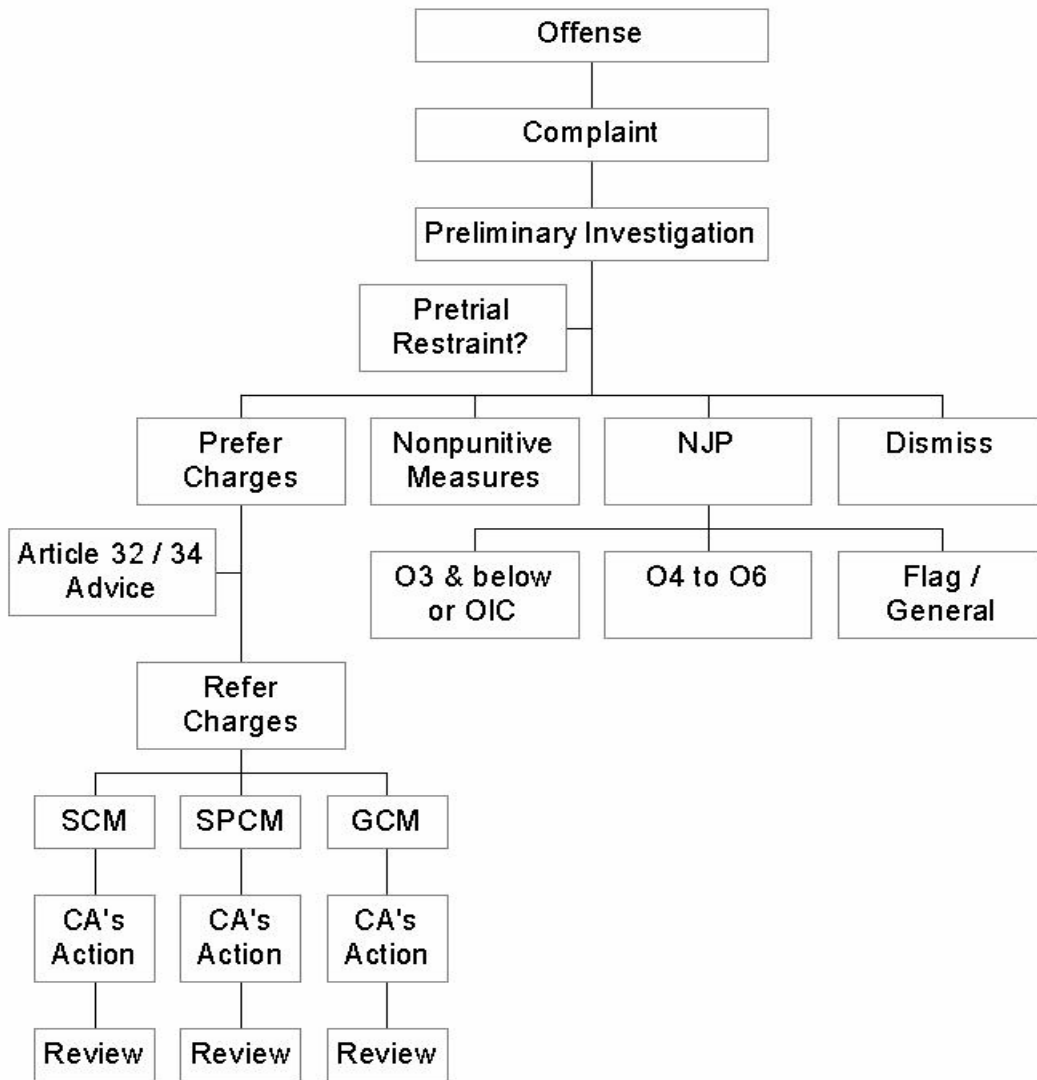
Offense

Complaint

Preliminary Investigation

Pretrial Restraint?

Prefer Charges

Nonpunitive Measures

NJP

Dismiss

Article 32 / 34 Advice

O3 & below or OIC

O4 to O6

Flag / General

Refer Charges

SCM

SPCM

GCM

CA's Action

CA's Action

CA's Action

Review

Review

Review